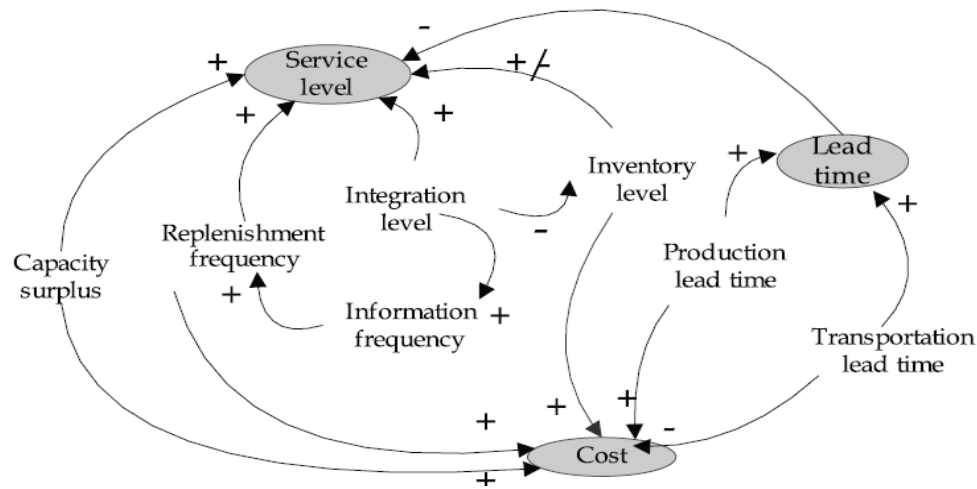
-

+

Service level

+/-

+

+

Lead time

+

Inventory level

Integration level

+

Replenishment frequency

-

Capacity surplus

Production lead time

+

Information frequency

+

Transportation lead time

+

+

+

-

+

Cost

+